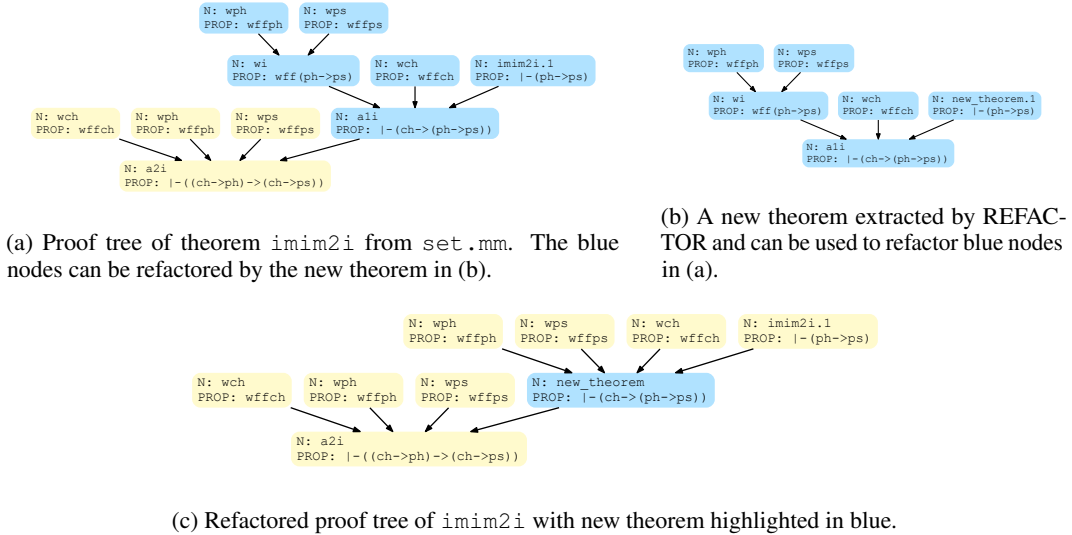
N: wph
PROP: wffph

N: wps
PROP: wffps

N: wi
PROP: wff(ph->ps)

N: wch
PROP: wffch

N: imim2i.1
PROP: |-(ph->ps)

N: wch
PROP: wffch

N: wph
PROP: wffph

N: wps
PROP: wffps

N: a1i
PROP: |-(ch->(ph->ps))

N: a2i
PROP: |-((ch->ph)->(ch->ps))

(a) Proof tree of theorem imim2i from set.mm. The blue nodes can be refactored by the new theorem in (b).

N: wph
PROP: wffph

N: wps
PROP: wffps

N: wi
PROP: wff(ph->ps)

N: wch
PROP: wffch

N: new_theorem.1
PROP: |-(ph->ps)

N: a1i
PROP: |-(ch->(ph->ps))

(b) A new theorem extracted by REFACTOR and can be used to refactor blue nodes in (a).

N: wph
PROP: wffph

N: wps
PROP: wffps

N: wch
PROP: wffch

N: imim2i.1
PROP: |-(ph->ps)

N: wch
PROP: wffch

N: wph
PROP: wffph

N: wps
PROP: wffps

N: new_theorem
PROP: |-(ch->(ph->ps))

N: a2i
PROP: |-((ch->ph)->(ch->ps))

(c) Refactored proof tree of imim2i with new theorem highlighted in blue.